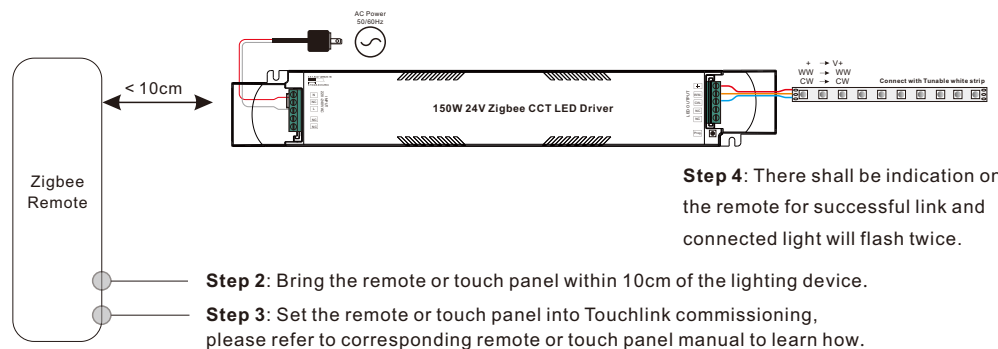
AC Power
50/60Hz

< 10cm

150W 24V Zigbee CCT LED Driver

+ → V+
WW → WW
CW → CW

Connect with Tunable white strip

Zigbee
Remote

**Step 4**: There shall be indication on the remote for successful link and connected light will flash twice.

**Step 2**: Bring the remote or touch panel within 10cm of the lighting device.

**Step 3**: Set the remote or touch panel into Touchlink commissioning, please refer to corresponding remote or touch panel manual to learn how.